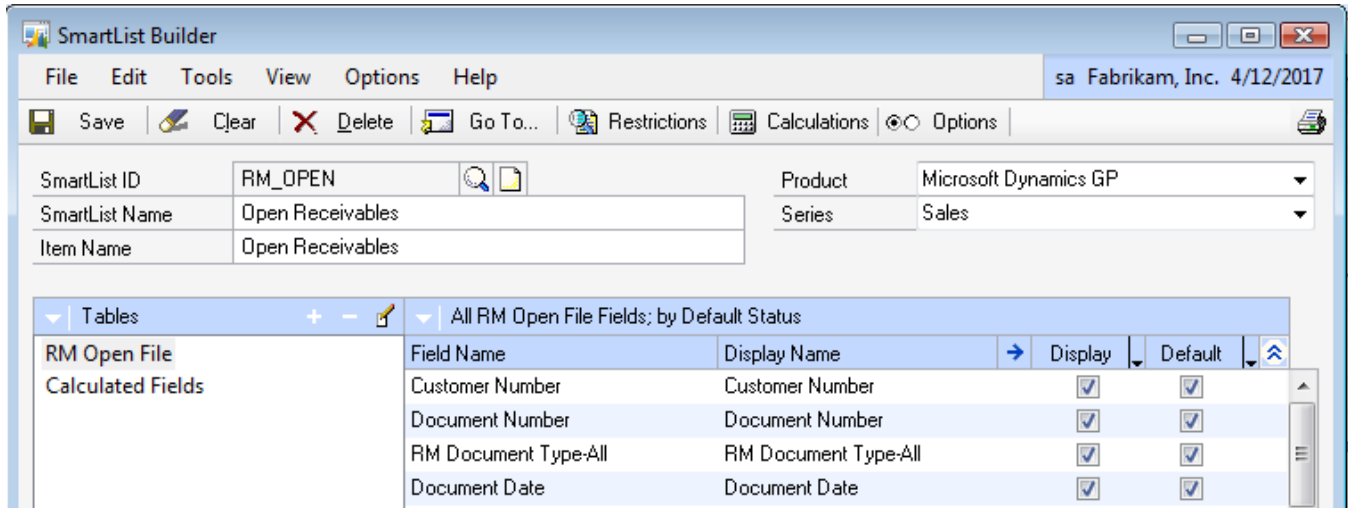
SmartList Builder

File Edit Tools View Options Help

sa Fabrikam, Inc. 4/12/2017

Save Clear Delete Go To... Restrictions Calculations Options

SmartList ID RM_OPEN
SmartList Name Open Receivables
Item Name Open Receivables

Product Microsoft Dynamics GP
Series Sales

Tables

RM Open File
Calculated Fields

All RM Open File Fields; by Default Status

| Field Name | Display Name | Display | Default |
|---|---|---|---|
| Customer Number | Customer Number | ☑ | ☑ |
| Document Number | Document Number | ☑ | ☑ |
| RM Document Type-All | RM Document Type-All | ☑ | ☑ |
| Document Date | Document Date | ☑ | ☑ |